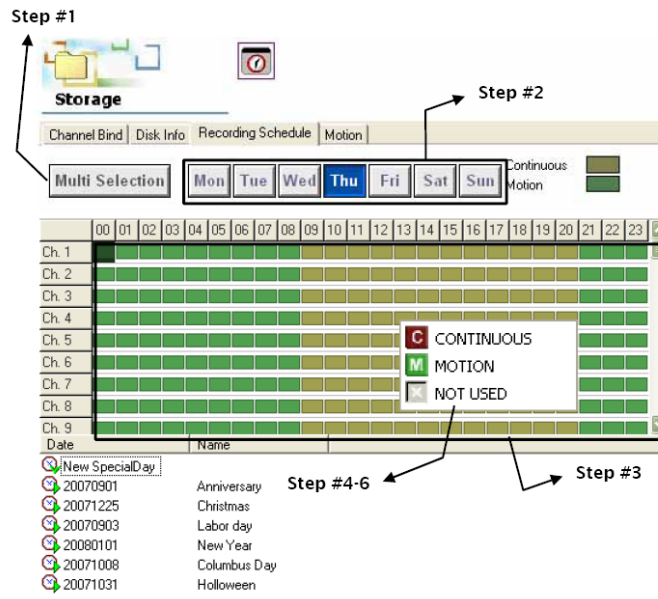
Step #1

Storage

Step #2

Channel Bind | Disk Info | Recording Schedule | Motion

Multi Selection

Mon Tue Wed Thu Fri Sat Sun

Continuous
Motion

| | 00 | 01 | 02 | 03 | 04 | 05 | 06 | 07 | 08 | 09 | 10 | 11 | 12 | 13 | 14 | 15 | 16 | 17 | 18 | 19 | 20 | 21 | 22 | 23 |
|---|---|---|---|---|---|---|---|---|---|---|---|---|---|---|---|---|---|---|---|---|---|---|---|---|
| Ch. 1 | | | | | | | | | | | | | | | | | | | | | | | | |
| Ch. 2 | | | | | | | | | | | | | | | | | | | | | | | | |
| Ch. 3 | | | | | | | | | | | | | | | | | | | | | | | | |
| Ch. 4 | | | | | | | | | | | | | | | | | | | | | | | | |
| Ch. 5 | | | | | | | | | | | | | | | | | | | | | | | | |
| Ch. 6 | | | | | | | | | | | | | | | | | | | | | | | | |
| Ch. 7 | | | | | | | | | | | | | | | | | | | | | | | | |
| Ch. 8 | | | | | | | | | | | | | | | | | | | | | | | | |
| Ch. 9 | | | | | | | | | | | | | | | | | | | | | | | | |

C CONTINUOUS
M MOTION
NOT USED

| Date | Name |
|---|---|
| New SpecialDay | |
| 20070901 | Anniversary |
| 20071225 | Christmas |
| 20070903 | Labor day |
| 20080101 | New Year |
| 20071008 | Columbus Day |
| 20071031 | Holloween |

Step #4-6

Step #3